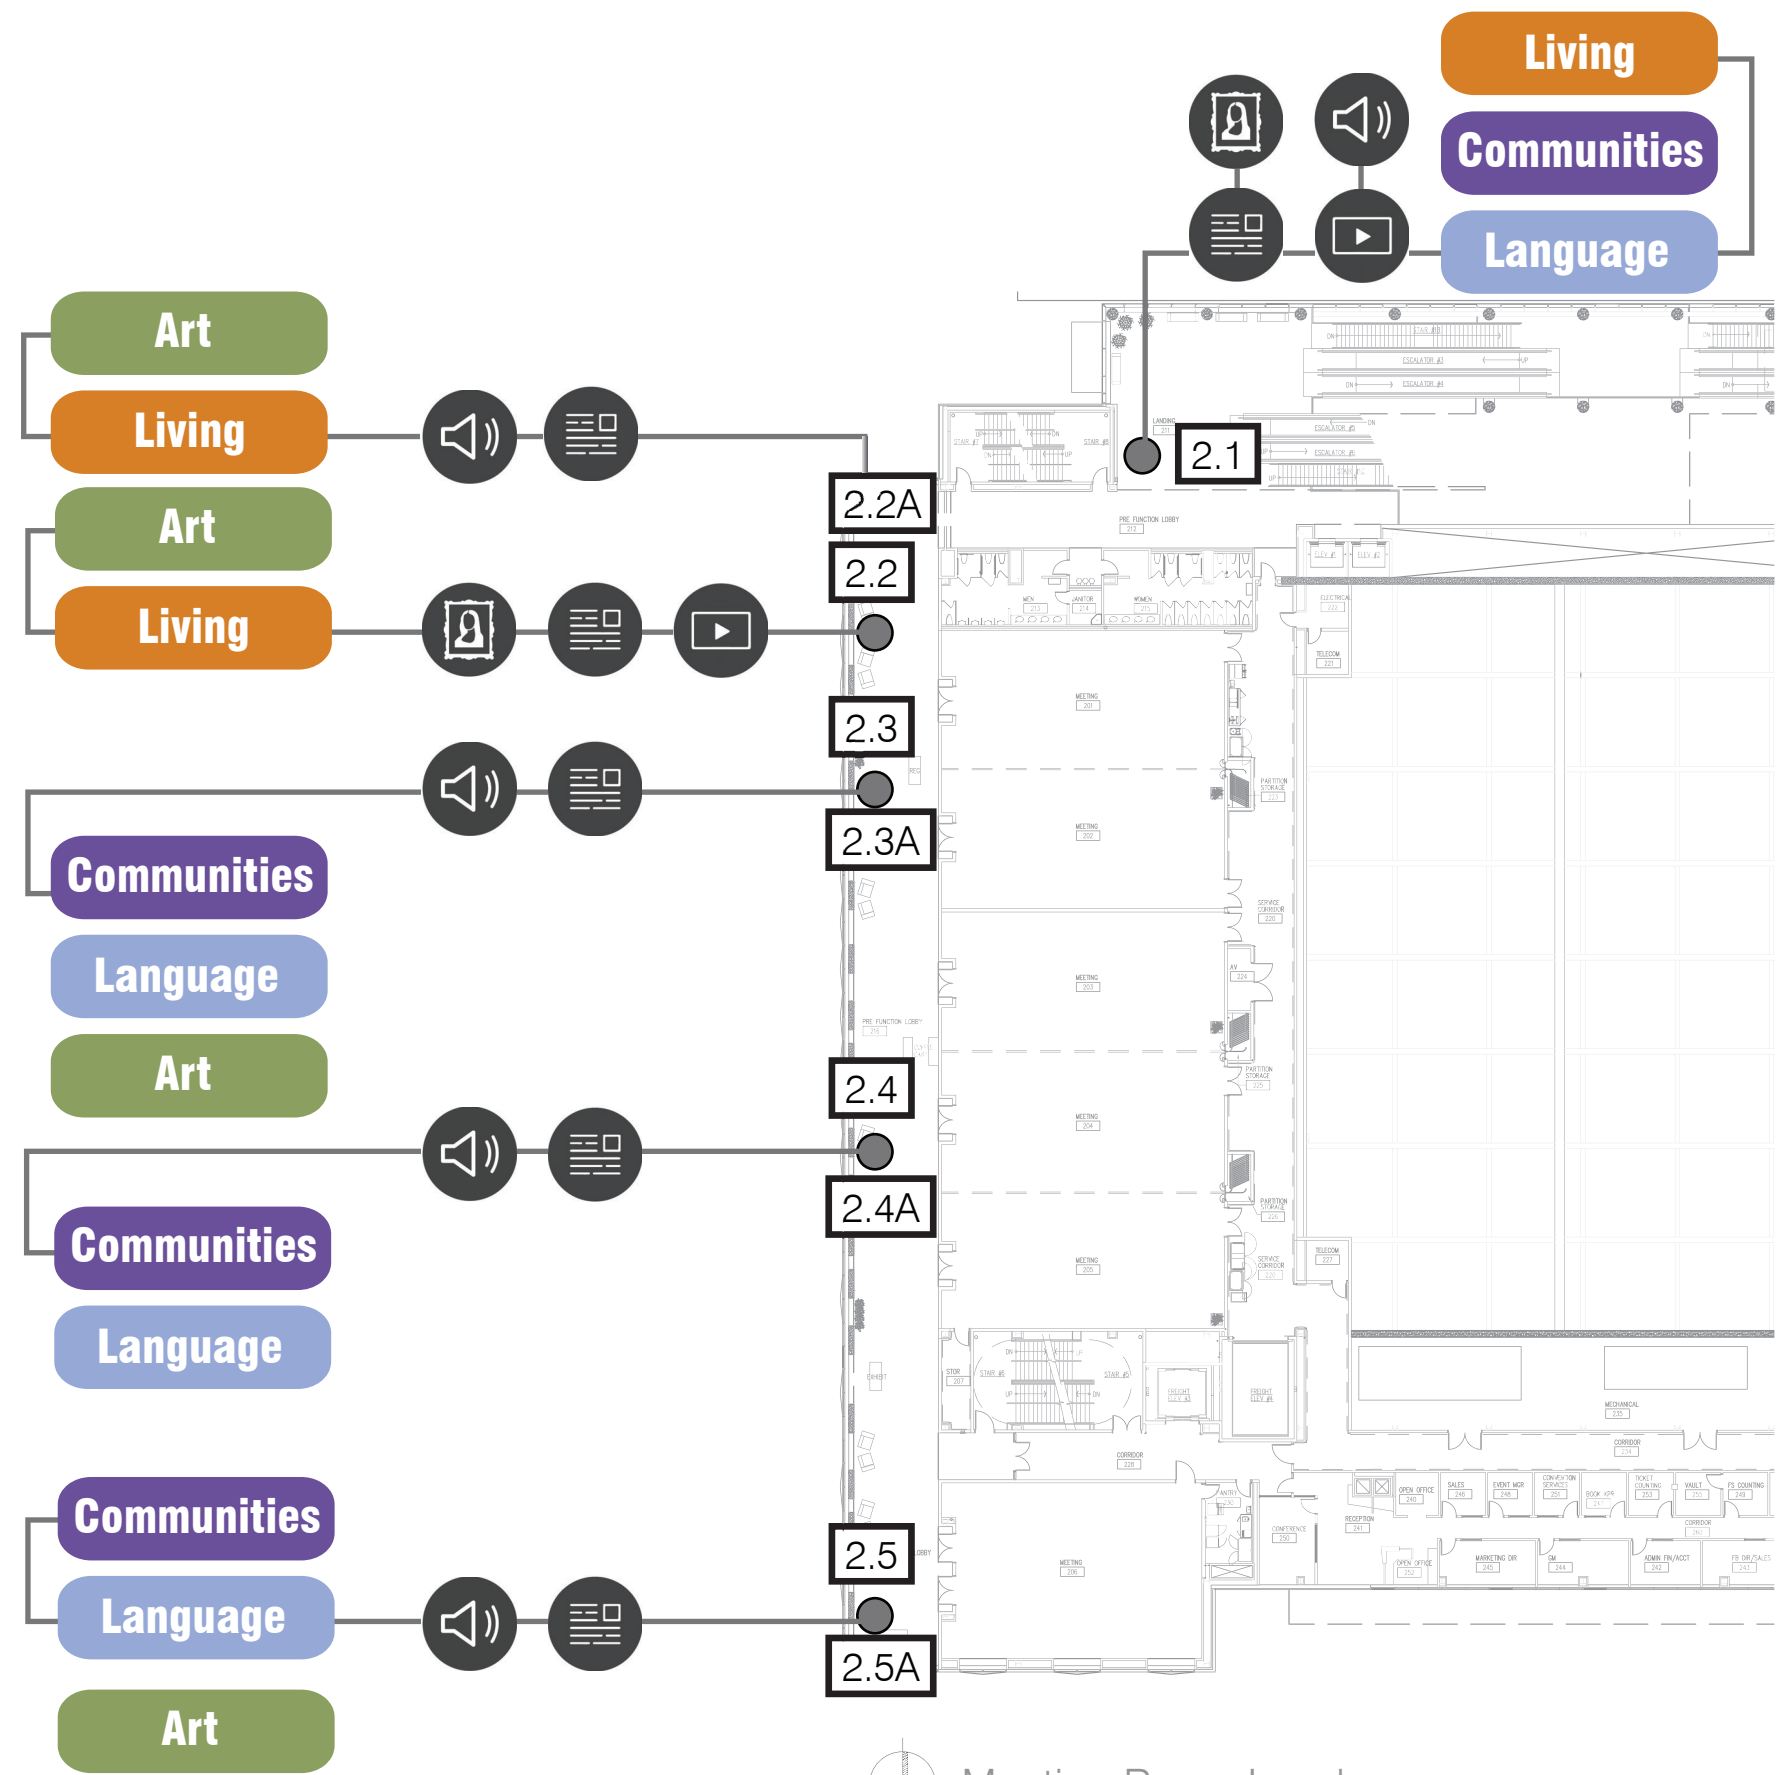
Living
Communities
Language

2.1

Art
Living

2.2A

Art
Living

2.2

2.3

Communities
Language
Art

2.3A

2.4

Communities
Language

2.4A

Communities
Language
Art

2.5

2.5A

PRE FUNCTION LOBBY
MEETING 201
MEETING 202
MEETING 203
MEETING 204
MEETING 205
MEETING 206
PRE FUNCTION LOBBY
ESCALATOR
STAIR
MEN
WOMEN
JANITOR
ELECTRICAL
TELECOM
PARTITION STORAGE
SERVICE CORRIDOR
AV
MECHANICAL
CORRIDOR
FREIGHT ELEV
OPEN OFFICE
SALES
EVENT MGR
RECEPTION
CONFERENCE
MARKETING DIR
GM
ADMIN FIN/ACCT
VAULT
CORRIDOR
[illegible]